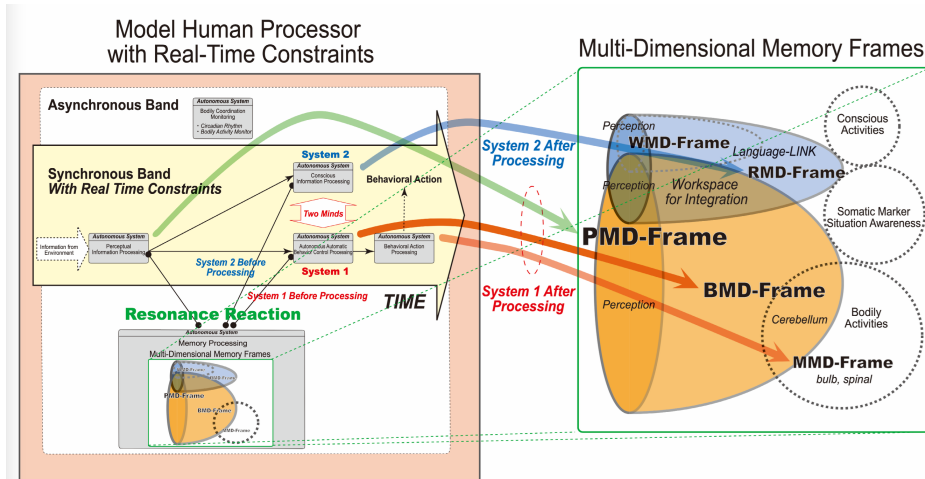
Model Human Processor with Real-Time Constraints

Asynchronous Band

Autonomous System
Bodily Coordination Monitoring
• Circadian Rhythm
• Bodily Activity Monitor

Synchronous Band
With Real Time Constraints

System 2

Autonomous System
Conscious Information Processing

Behavioral Action

Two Minds

Autonomous System
Perceptual Information Processing

Information from Environment

Autonomous System
Autonomous Automatic Behavior Control Processing

Autonomous System
Behavioral Action Processing

System 2 Before Processing

System 1

System 1 Before Processing

TIME

Resonance Reaction

Autonomous System
Memory Processing
Multi-Dimensional Memory Frames

WMD-Frame
RMD-Frame
PMD-Frame
BMD-Frame
MMD-Frame

System 2 After Processing

System 1 After Processing

Multi-Dimensional Memory Frames

Perception
WMD-Frame
Language-LINK
RMD-Frame
Perception
Workspace for Integration
PMD-Frame
Perception
BMD-Frame
Cerebellum
MMD-Frame
bulb, spinal

Conscious Activities

Somatic Marker Situation Awareness

Bodily Activities